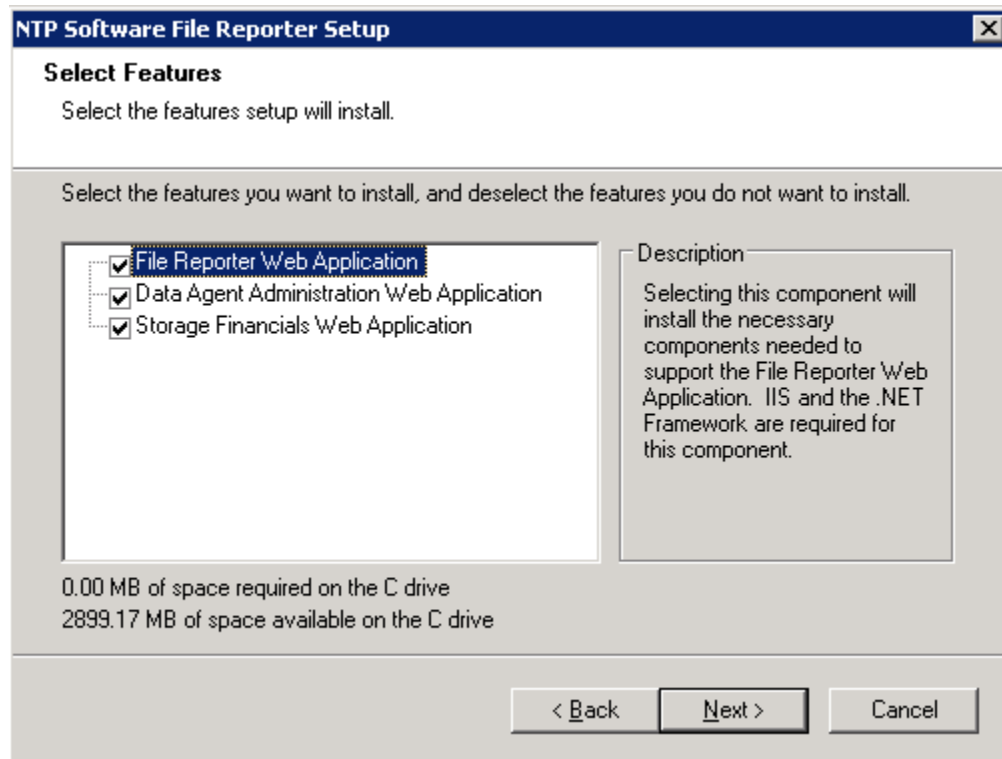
NTP Software File Reporter Setup

Select Features

Select the features setup will install.

Select the features you want to install, and deselect the features you do not want to install.

File Reporter Web Application
Data Agent Administration Web Application
Storage Financials Web Application

Description

Selecting this component will install the necessary components needed to support the File Reporter Web Application. IIS and the .NET Framework are required for this component.

0.00 MB of space required on the C drive
2899.17 MB of space available on the C drive

< Back
Next >
Cancel